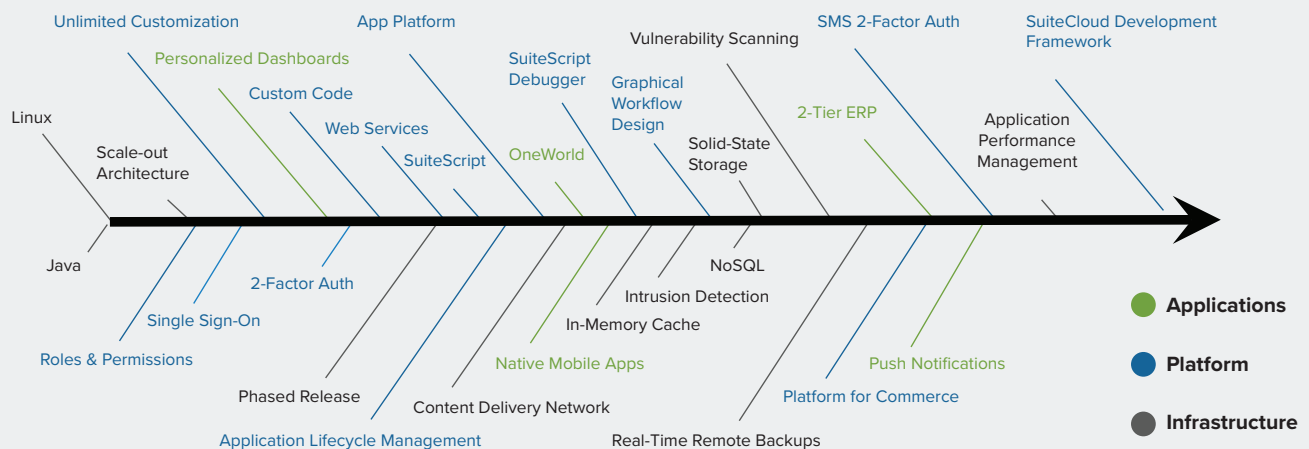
Unlimited Customization
App Platform
Personalized Dashboards
SuiteScript Debugger
Vulnerability Scanning
SMS 2-Factor Auth
SuiteCloud Development Framework
Custom Code
Graphical Workflow Design
Linux
Web Services
2-Tier ERP
Application Performance Management
Scale-out Architecture
SuiteScript
OneWorld
Solid-State Storage
Java
2-Factor Auth
NoSQL
Single Sign-On
Intrusion Detection
Roles & Permissions
In-Memory Cache
Native Mobile Apps
Push Notifications
Phased Release
Content Delivery Network
Platform for Commerce
Application Lifecycle Management
Real-Time Remote Backups

Applications
Platform
Infrastructure